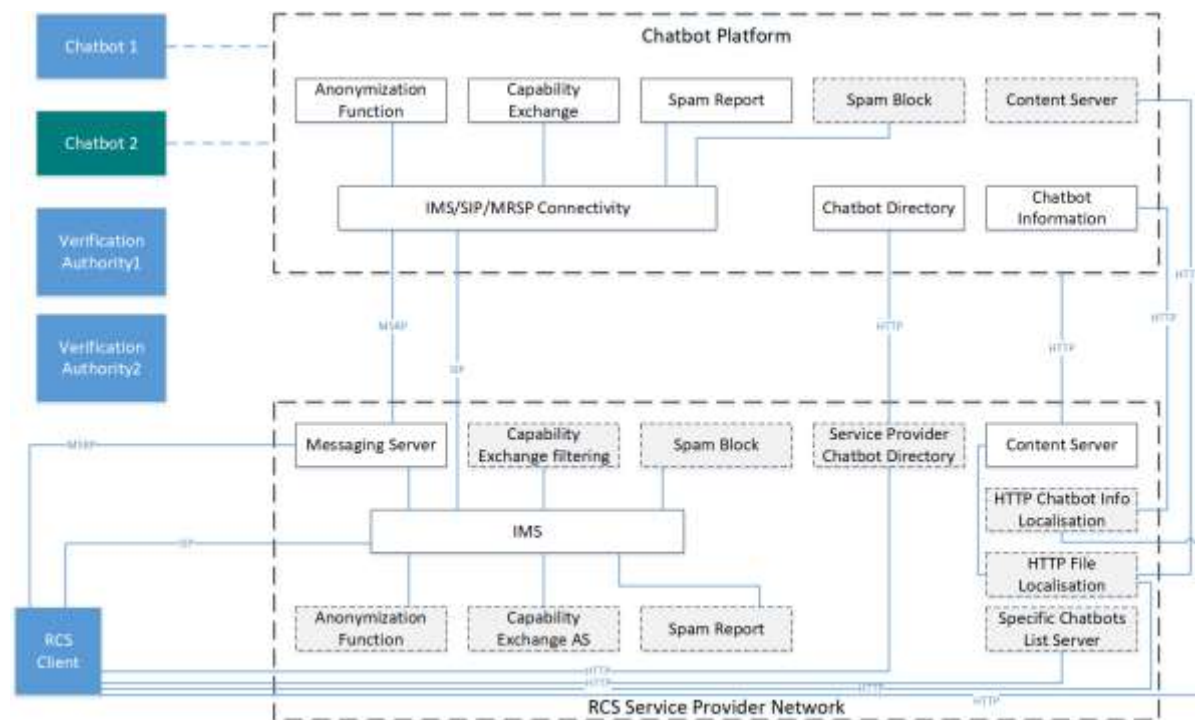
Chatbot 1

Chatbot 2

Verification Authority1

Verification Authority2

Chatbot Platform

Anonymization Function

Capability Exchange

Spam Report

Spam Block

Content Server

IMS/SIP/MRSP Connectivity

Chatbot Directory

Chatbot Information

MSRP

SIP

HTTP

HTTP

HTTP

HTT

Messaging Server

Capability Exchange filtering

Spam Block

Service Provider Chatbot Directory

Content Server

MSRP

IMS

SIP

HTTP Chatbot Info Localisation

HTTP File Localisation

Anonymization Function

Capability Exchange AS

Spam Report

Specific Chatbots List Server

RCS Client

HTTP

HTTP

HTTP

HTTP

RCS Service Provider Network